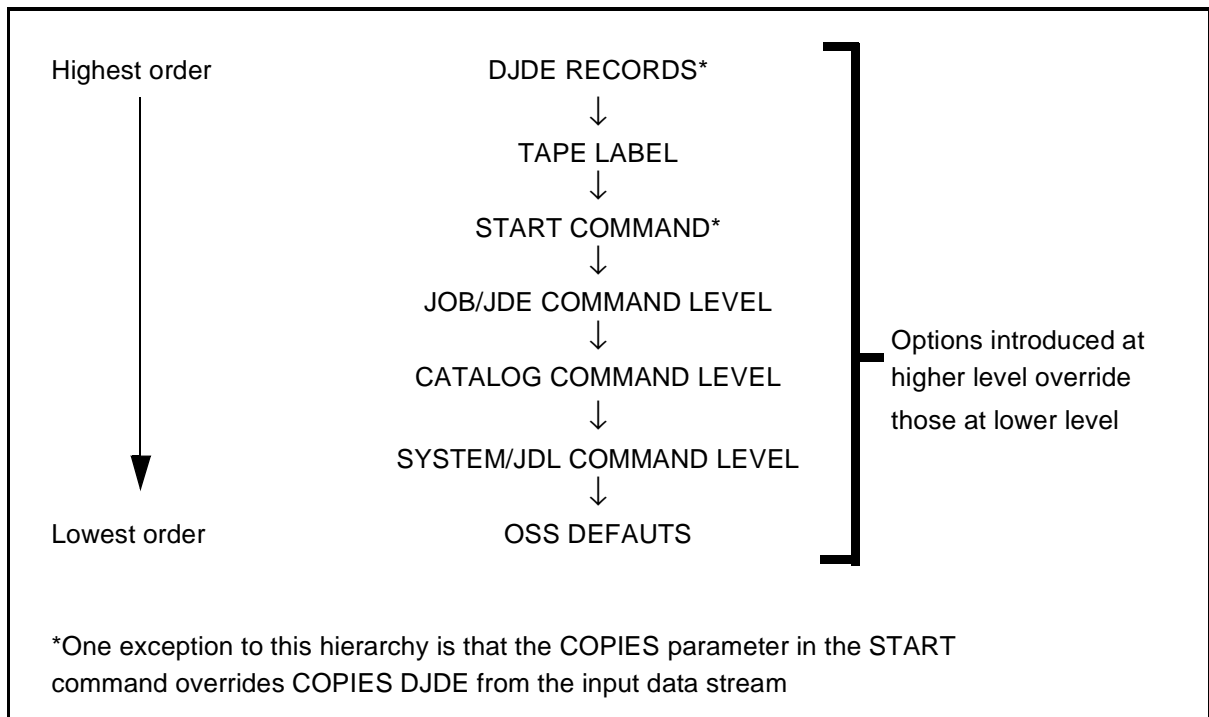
Highest order

DJDE RECORDS*
↓
TAPE LABEL
↓
START COMMAND*
↓
JOB/JDE COMMAND LEVEL
↓
CATALOG COMMAND LEVEL
↓
SYSTEM/JDL COMMAND LEVEL
↓
OSS DEFAUTS

Lowest order

Options introduced at higher level override those at lower level

*One exception to this hierarchy is that the COPIES parameter in the START command overrides COPIES DJDE from the input data stream